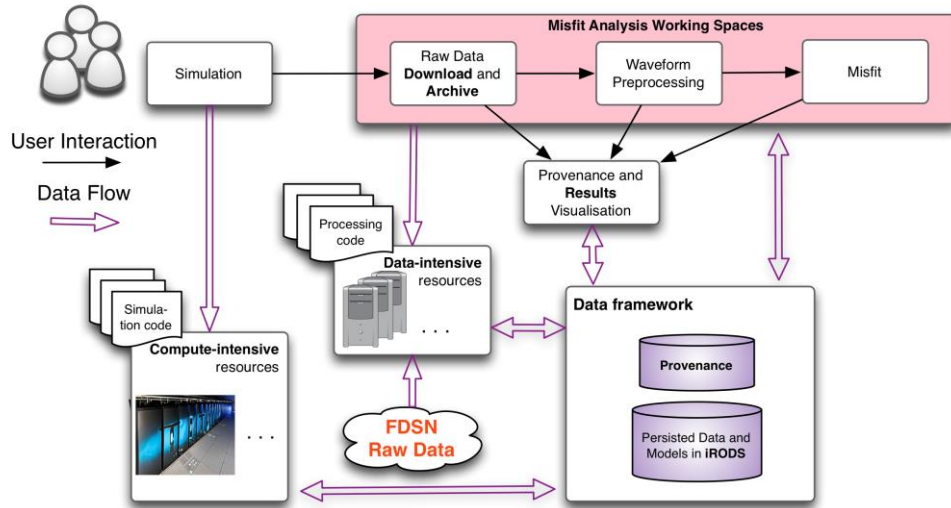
Misfit Analysis Working Spaces

Simulation

Raw Data Download and Archive

Waveform Preprocessing

Misfit

User Interaction

Data Flow

Provenance and Results Visualisation

Processing code

Data-intensive resources

. . .

Simulation code

Compute-intensive resources

. . .

Data framework

Provenance

Persisted Data and Models in iRODS

FDSN Raw Data